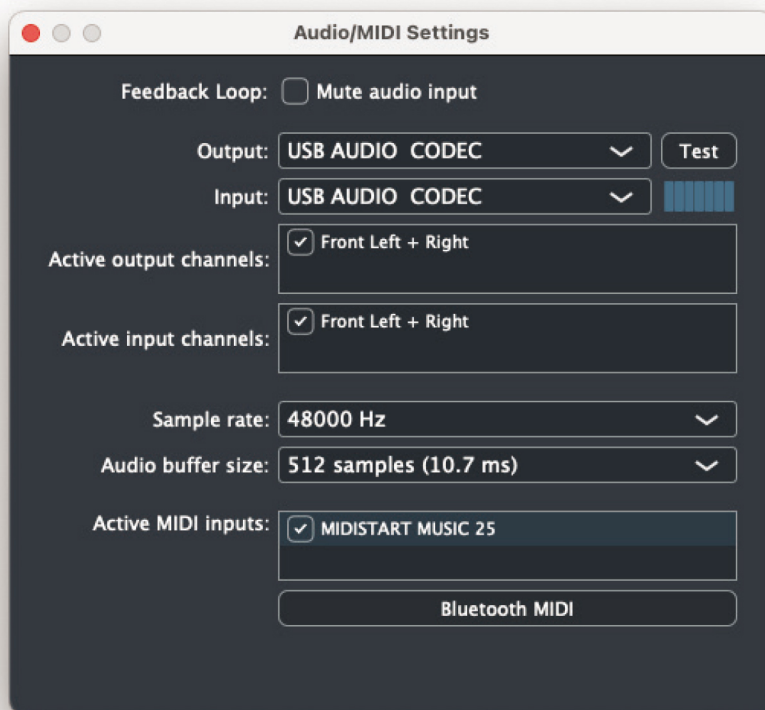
Audio/MIDI Settings

Feedback Loop: Mute audio input

Output: USB AUDIO CODEC Test

Input: USB AUDIO CODEC

Active output channels: Front Left + Right

Active input channels: Front Left + Right

Sample rate: 48000 Hz

Audio buffer size: 512 samples (10.7 ms)

Active MIDI inputs: MIDISTART MUSIC 25

Bluetooth MIDI